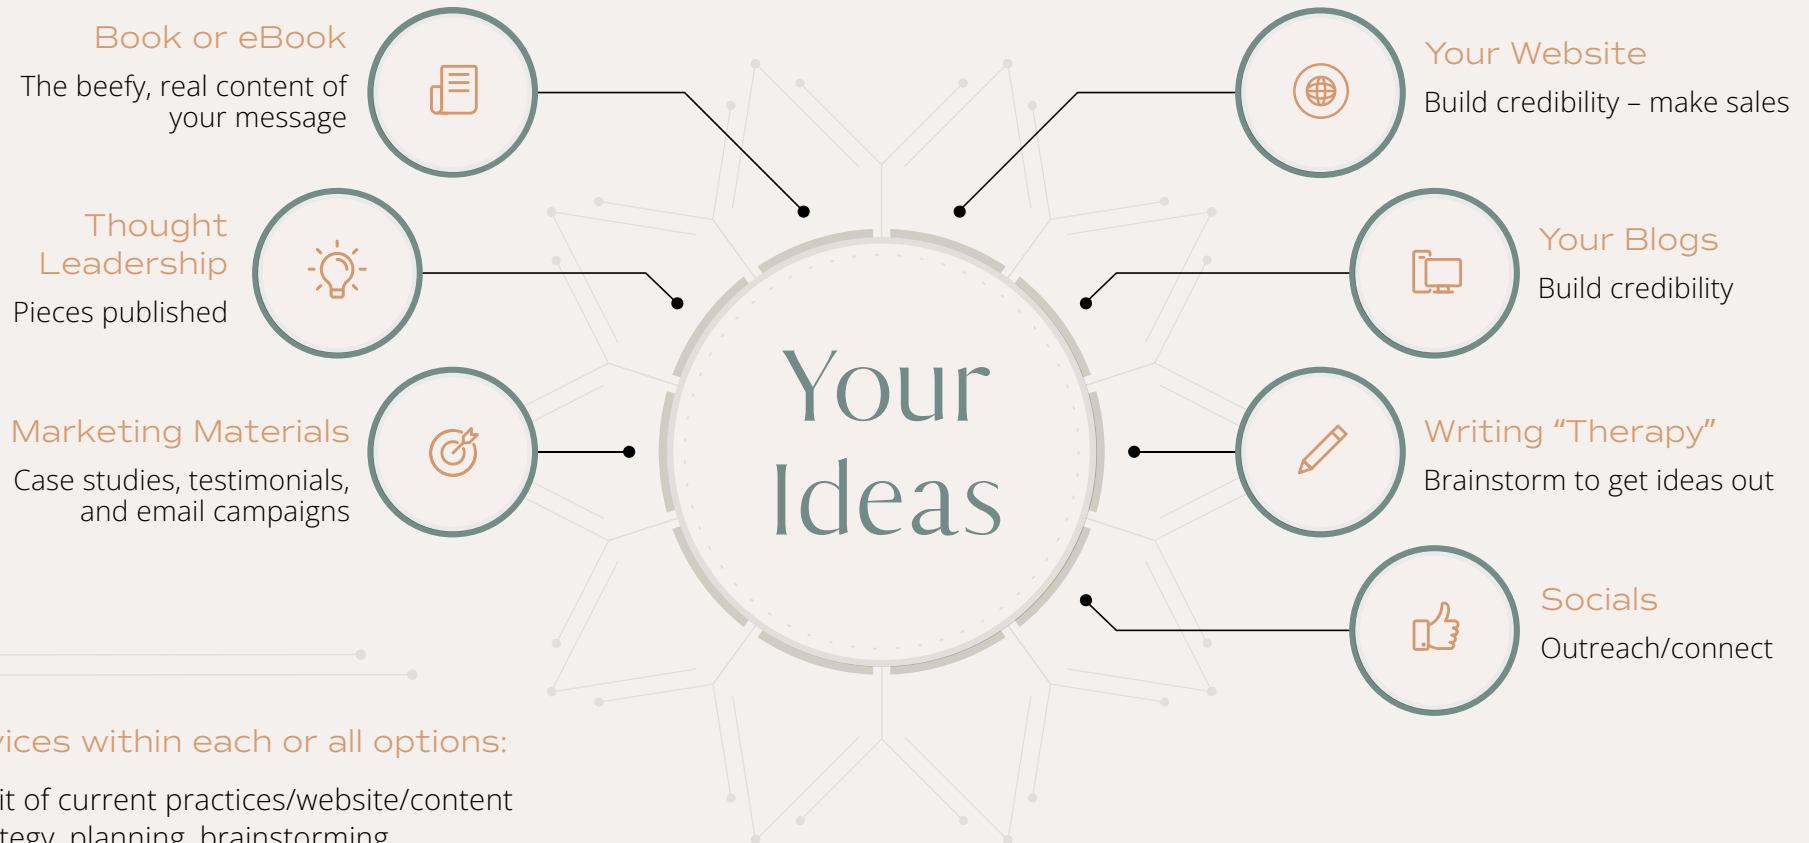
Book or eBook
The beefy, real content of your message

Thought Leadership
Pieces published

Marketing Materials
Case studies, testimonials, and email campaigns

Your Ideas

Your Website
Build credibility – make sales

Your Blogs
Build credibility

Writing "Therapy"
Brainstorm to get ideas out

Socials
Outreach/connect

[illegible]ices within each or all options:

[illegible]it of current practices/website/content
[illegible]tegy, planning, brainstorming